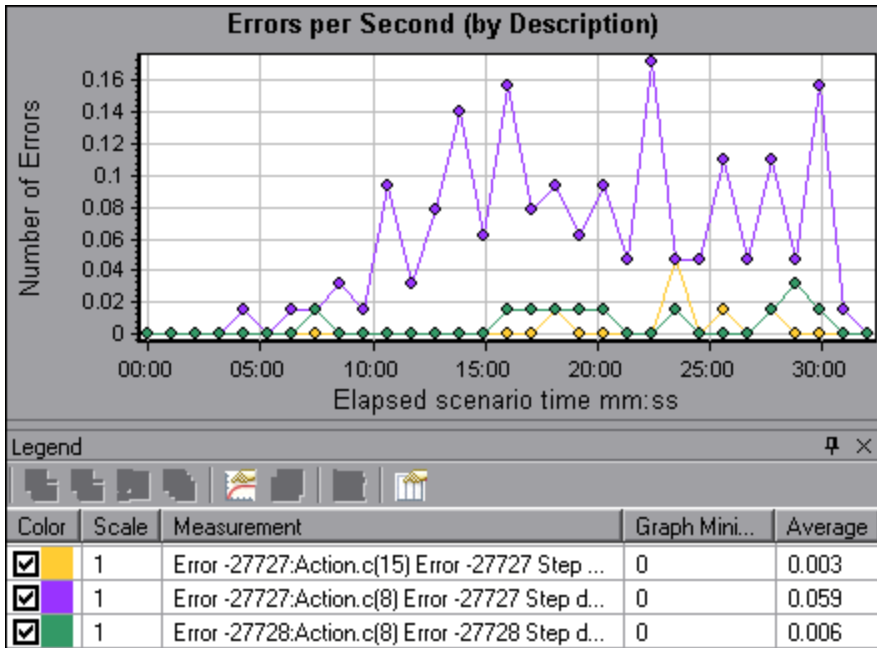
Errors per Second (by Description)

Number of Errors

0.16
0.14
0.12
0.1
0.08
0.06
0.04
0.02
0

00:00 05:00 10:00 15:00 20:00 25:00 30:00

Elapsed scenario time mm:ss

Legend

| Color | Scale | Measurement | Graph Mini... | Average |
|---|---|---|---|---|
| ☑ | 1 | Error -27727:Action.c(15) Error -27727 Step ... | 0 | 0.003 |
| ☑ | 1 | Error -27727:Action.c(8) Error -27727 Step d... | 0 | 0.059 |
| ☑ | 1 | Error -27728:Action.c(8) Error -27728 Step d... | 0 | 0.006 |